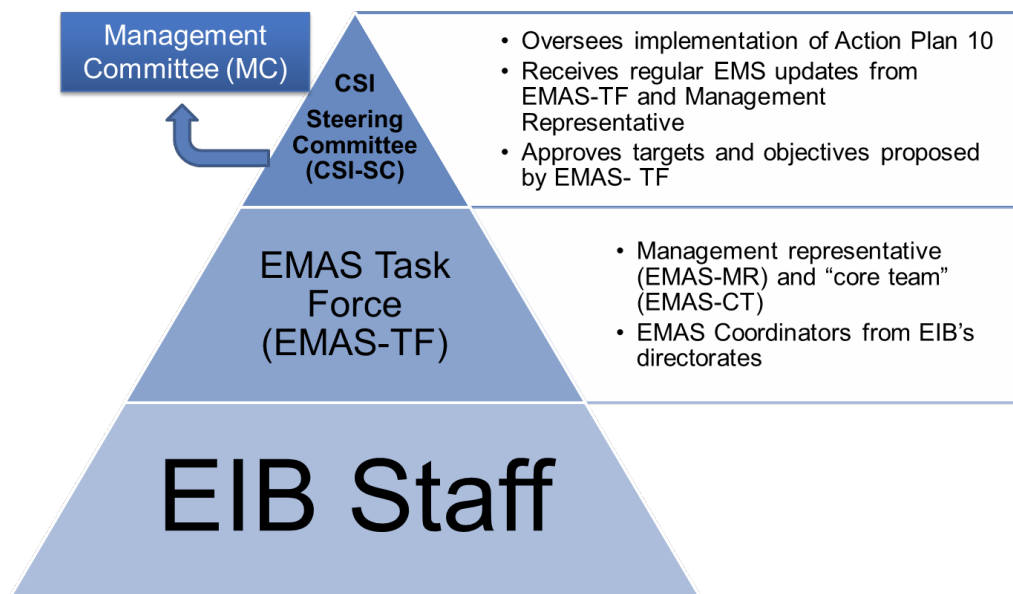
Management Committee (MC)

CSI Steering Committee (CSI-SC)

• Oversees implementation of Action Plan 10
• Receives regular EMS updates from EMAS-TF and Management Representative
• Approves targets and objectives proposed by EMAS- TF

EMAS Task Force (EMAS-TF)

• Management representative (EMAS-MR) and "core team" (EMAS-CT)
• EMAS Coordinators from EIB's directorates

EIB Staff